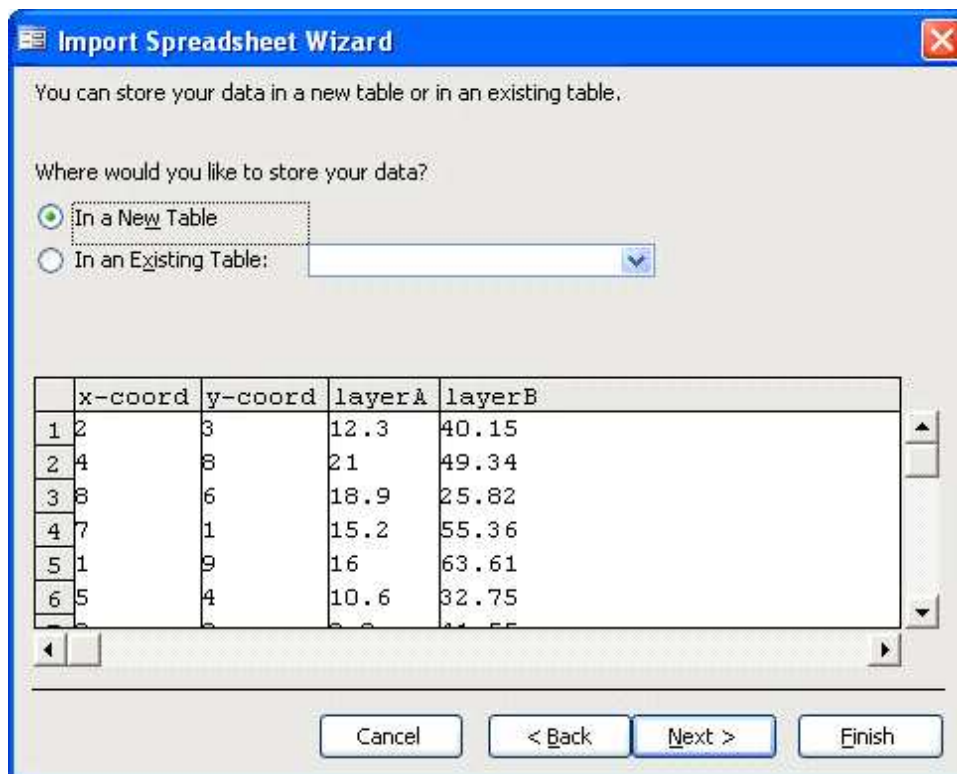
Import Spreadsheet Wizard

You can store your data in a new table or in an existing table.

Where would you like to store your data?

In a New Table

In an Existing Table:

| | x-coord | y-coord | layerA | layerB |
|---|---|---|---|---|
| 1 | 2 | 3 | 12.3 | 40.15 |
| 2 | 4 | 8 | 21 | 49.34 |
| 3 | 8 | 6 | 18.9 | 25.82 |
| 4 | 7 | 1 | 15.2 | 55.36 |
| 5 | 1 | 9 | 16 | 63.61 |
| 6 | 5 | 4 | 10.6 | 32.75 |
| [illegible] | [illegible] | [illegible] | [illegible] | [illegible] |

Cancel
< Back
Next >
Finish